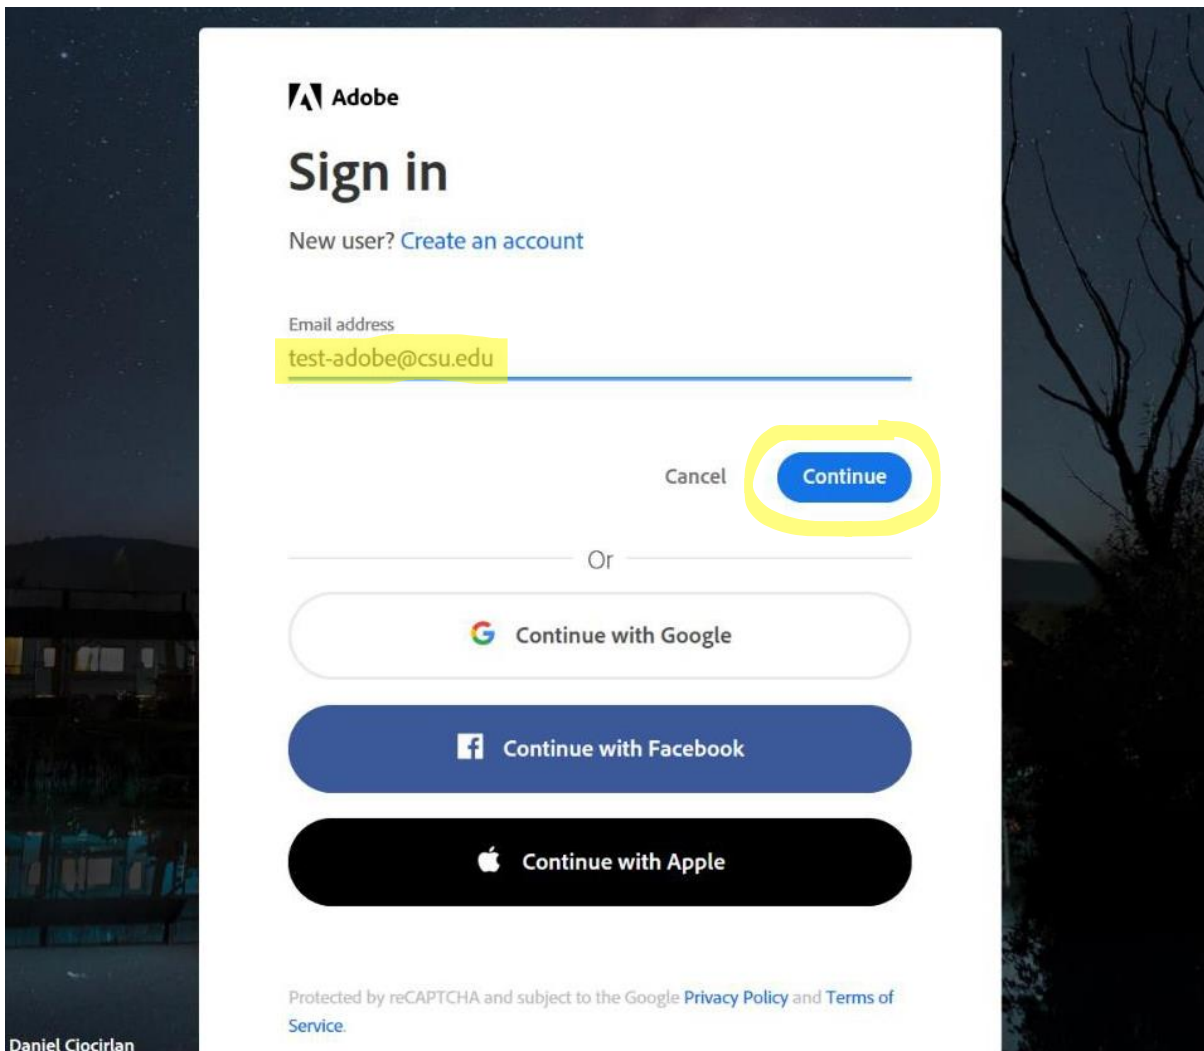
Adobe

Sign in

New user? Create an account

Email address
test-adobe@csu.edu

Cancel Continue

Or

Continue with Google

Continue with Facebook

Continue with Apple

Protected by reCAPTCHA and subject to the Google Privacy Policy and Terms of Service.

Daniel Ciocirlan